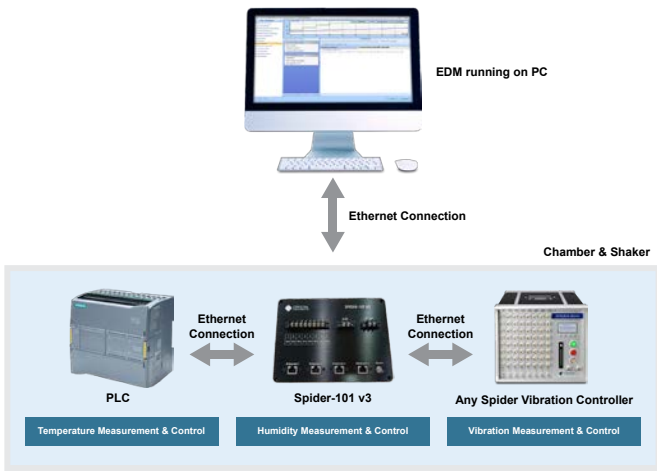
EDM running on PC

Ethernet Connection

Chamber & Shaker

Ethernet Connection

Ethernet Connection

PLC

Spider-101 v3

Any Spider Vibration Controller

Temperature Measurement & Control

Humidity Measurement & Control

Vibration Measurement & Control